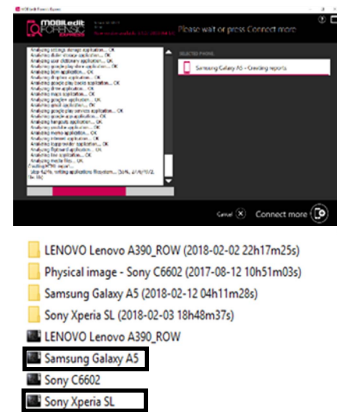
MOBILedit FORENSIC EXPRESS

Please wait or press Connect more

Analyzing settings storage application... OK
Analyzing slider storage application... OK
Analyzing user dictionary application... OK
Analyzing google play store application... OK
Analyzing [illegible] application... OK
Analyzing drive application... OK
Analyzing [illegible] application... OK
Analyzing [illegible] application... OK
Analyzing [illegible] application... OK
Analyzing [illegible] application... OK
Analyzing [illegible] application... OK
Analyzing google play services application... OK
Analyzing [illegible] application... OK
Analyzing hangouts application... OK
Analyzing youtube application... OK
Analyzing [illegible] application... OK
Analyzing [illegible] application... OK
Analyzing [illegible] application... OK
Analyzing flipboard application... OK
Analyzing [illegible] application... OK
Analyzing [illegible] application... OK
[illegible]

SELECTED PHONES

Samsung Galaxy A5 – Creating reports

Cancel

Connect more

LENOVO Lenovo A390_ROW (2018-02-02 22h17m25s)
Physical image - Sony C6602 (2017-08-12 10h51m03s)
Samsung Galaxy A5 (2018-02-12 04h11m28s)
Sony Xperia SL (2018-02-03 18h48m37s)
LENOVO Lenovo A390_ROW
Samsung Galaxy A5
Sony C6602
Sony Xperia SL